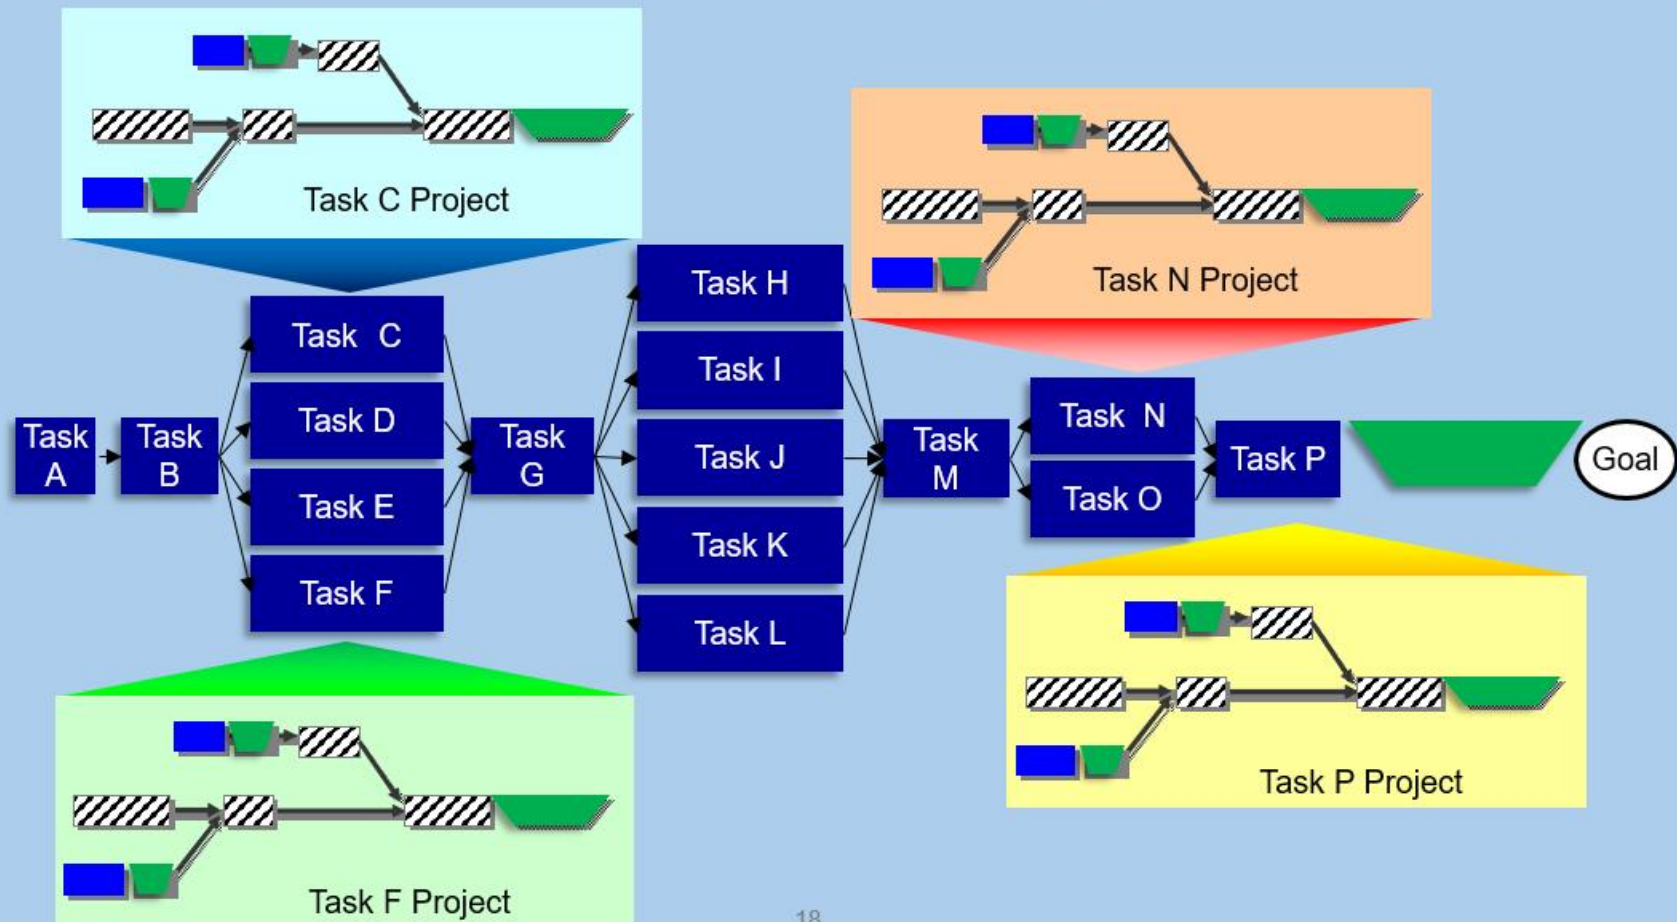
Task C Project

Task N Project

Task A

Task B

Task C

Task D

Task E

Task F

Task G

Task H

Task I

Task J

Task K

Task L

Task M

Task N

Task O

Task P

Goal

Task P Project

Task F Project

18